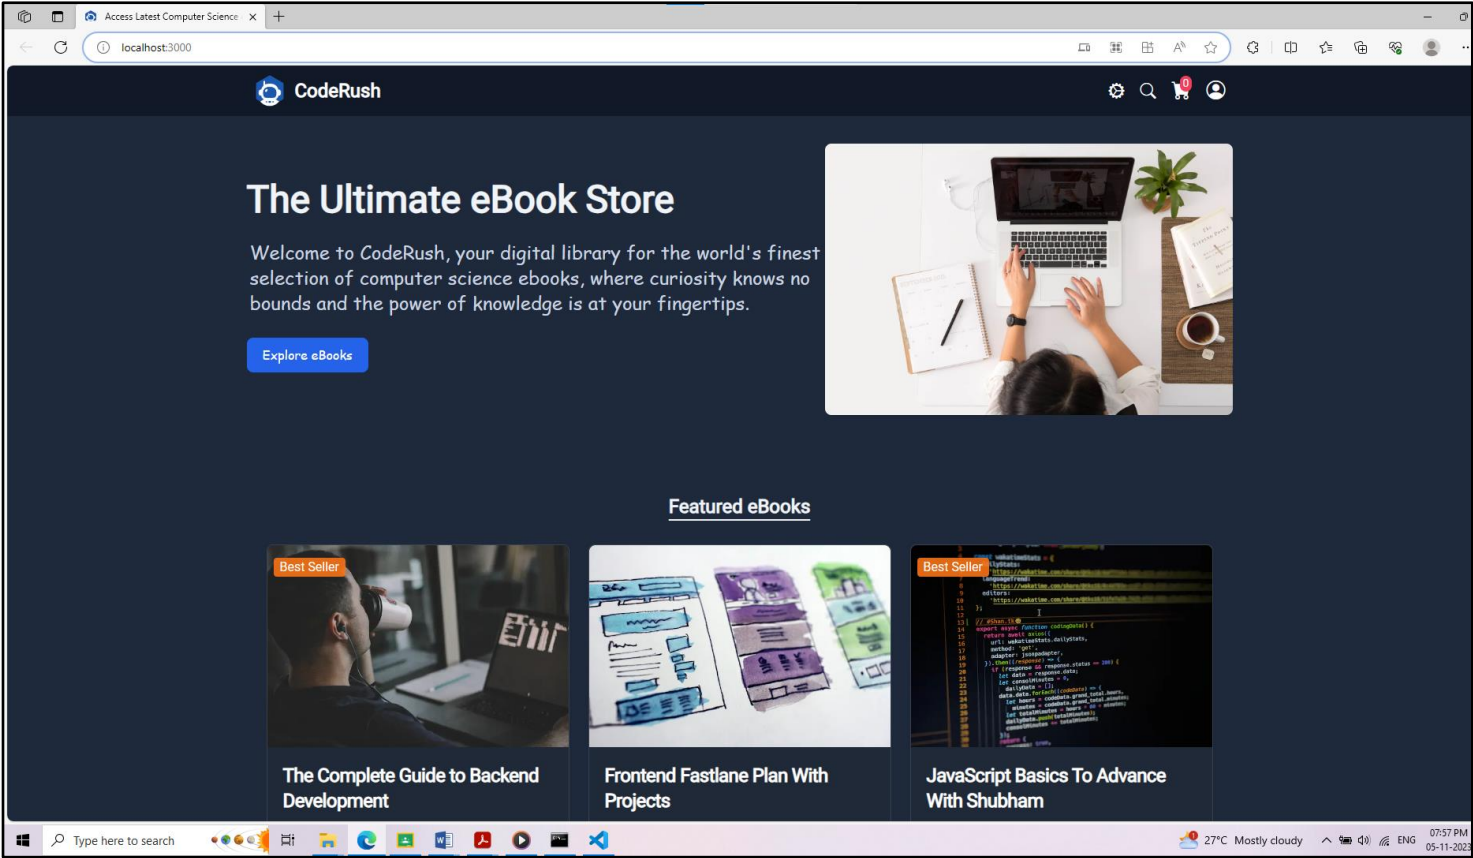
Access Latest Computer Science ×

localhost:3000

CodeRush

0

The Ultimate eBook Store

Welcome to CodeRush, your digital library for the world's finest selection of computer science ebooks, where curiosity knows no bounds and the power of knowledge is at your fingertips.

Explore eBooks

Featured eBooks

Best Seller

The Complete Guide to Backend Development

Frontend Fastlane Plan With Projects

Best Seller

JavaScript Basics To Advance With Shubham

Type here to search

27°C Mostly cloudy

ENG

07:57 PM
05-11-2023